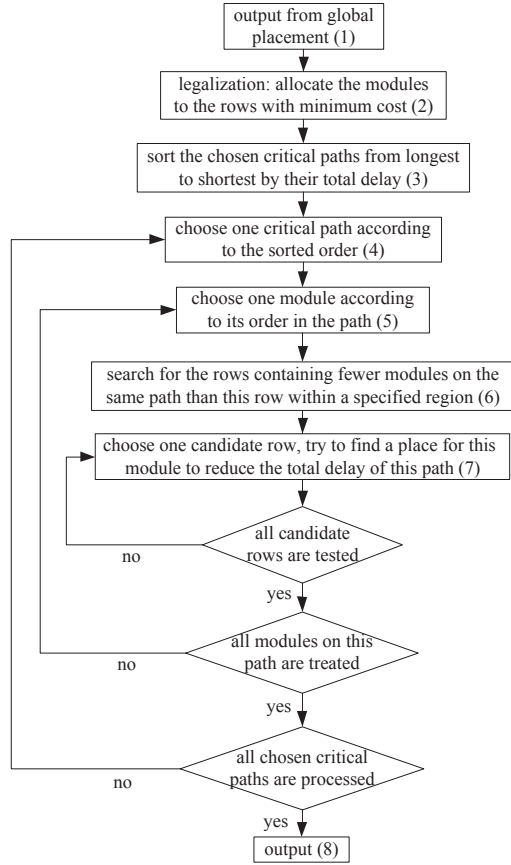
output from global placement (1)

legalization: allocate the modules to the rows with minimum cost (2)

sort the chosen critical paths from longest to shortest by their total delay (3)

choose one critical path according to the sorted order (4)

choose one module according to its order in the path (5)

search for the rows containing fewer modules on the same path than this row within a specified region (6)

choose one candidate row, try to find a place for this module to reduce the total delay of this path (7)

all candidate rows are tested

no

yes

all modules on this path are treated

no

yes

all chosen critical paths are processed

no

yes

output (8)